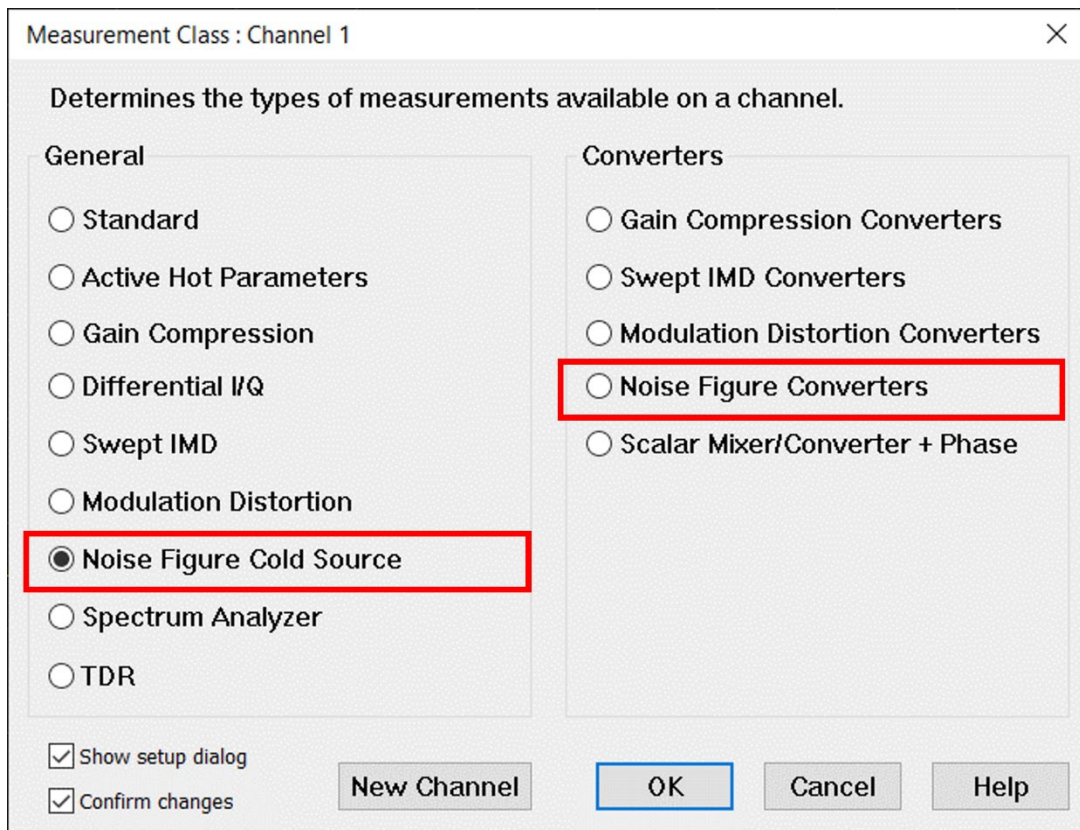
Measurement Class : Channel 1

Determines the types of measurements available on a channel.

General

Standard

Active Hot Parameters

Gain Compression

Differential I/Q

Swept IMD

Modulation Distortion

Noise Figure Cold Source

Spectrum Analyzer

TDR

Converters

Gain Compression Converters

Swept IMD Converters

Modulation Distortion Converters

Noise Figure Converters

Scalar Mixer/Converter + Phase

Show setup dialog

Confirm changes

New Channel

OK

Cancel

Help